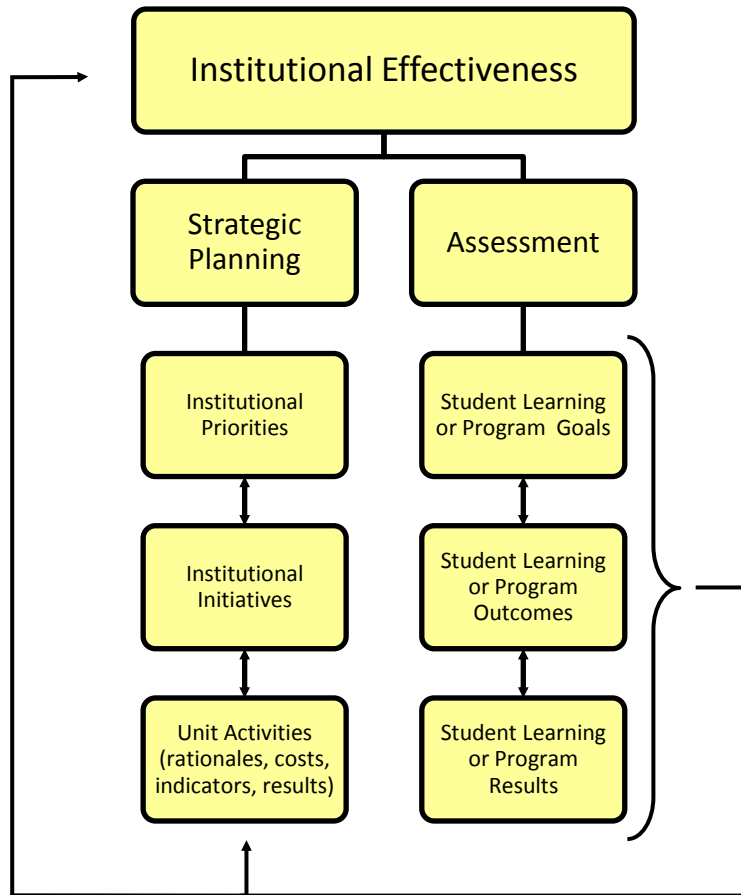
Institutional Effectiveness

Strategic Planning

Assessment

Institutional Priorities

Institutional Initiatives

Unit Activities (rationales, costs, indicators, results)

Student Learning or Program Goals

Student Learning or Program Outcomes

Student Learning or Program Results